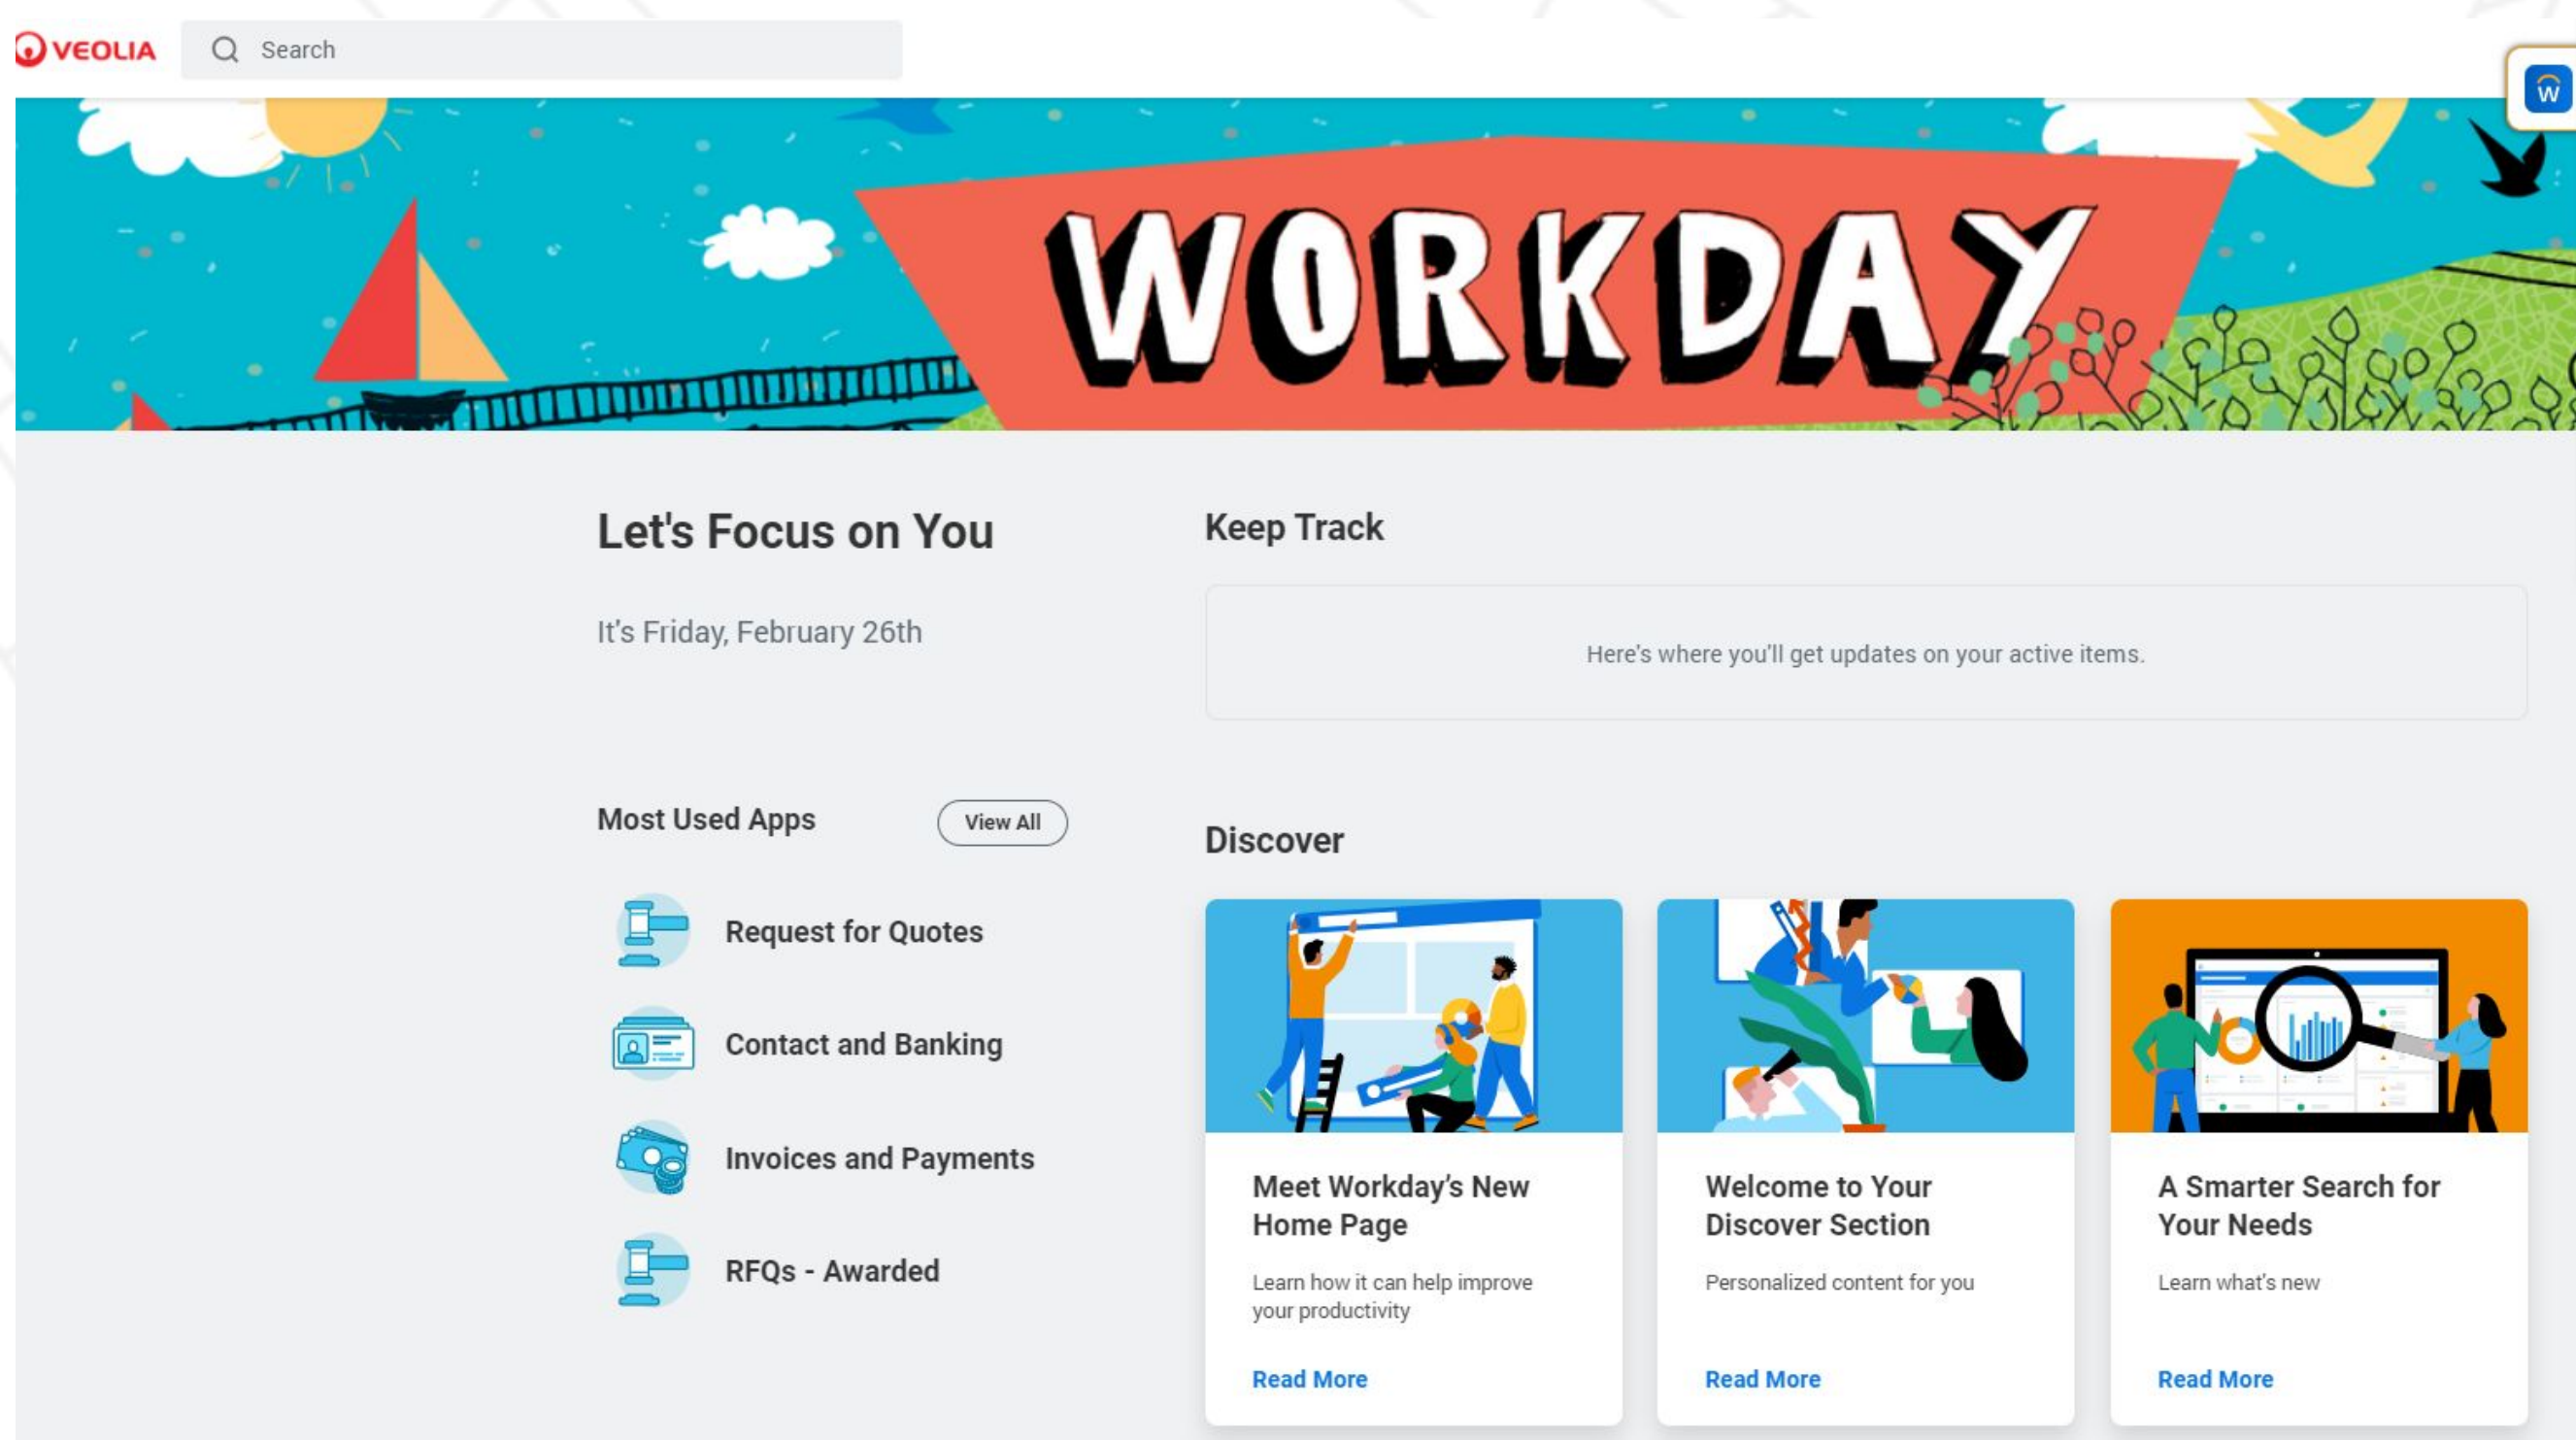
VEOLIA

Search

W

WORKDAY

Let's Focus on You

It's Friday, February 26th

Keep Track

Here's where you'll get updates on your active items.

Most Used Apps

View All

Request for Quotes

Contact and Banking

Invoices and Payments

RFQs - Awarded

Discover

Meet Workday's New Home Page

Learn how it can help improve your productivity

Read More

Welcome to Your Discover Section

Personalized content for you

Read More

A Smarter Search for Your Needs

Learn what's new

Read More